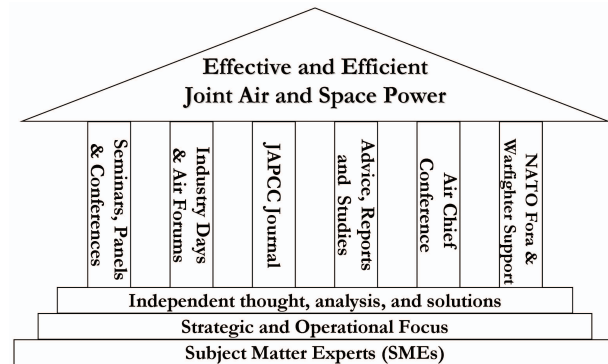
Effective and Efficient
Joint Air and Space Power

Seminars, Panels & Conferences

Industry Days & Air Forums

JAPCC Journal

Advice, Reports and Studies

Air Chief Conference

NATO Fora & Warfighter Support

Independent thought, analysis, and solutions

Strategic and Operational Focus

Subject Matter Experts (SMEs)